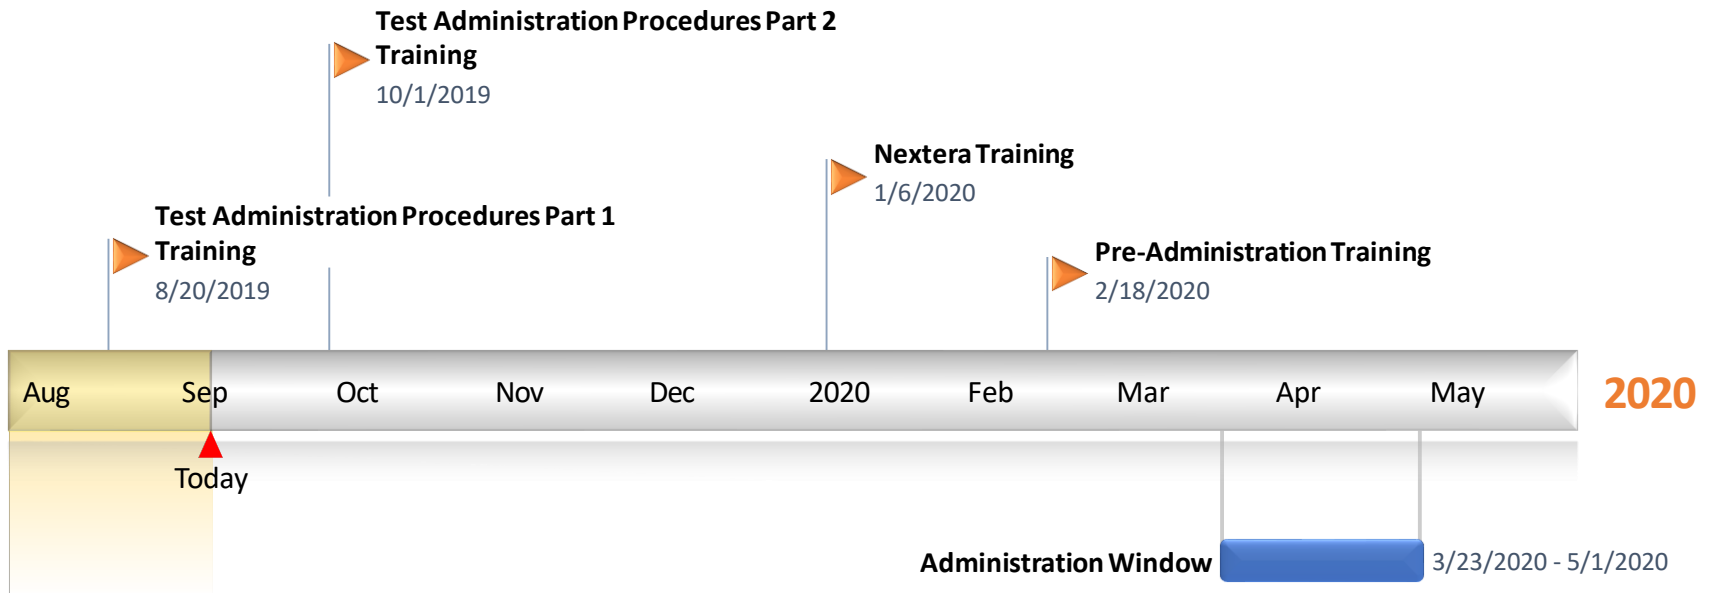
Test Administration Procedures Part 2 Training
10/1/2019

Nextera Training
1/6/2020

Test Administration Procedures Part 1 Training
8/20/2019

Pre-Administration Training
2/18/2020

Aug Sep Oct Nov Dec 2020 Feb Mar Apr May

2020

Today

Administration Window
3/23/2020 - 5/1/2020